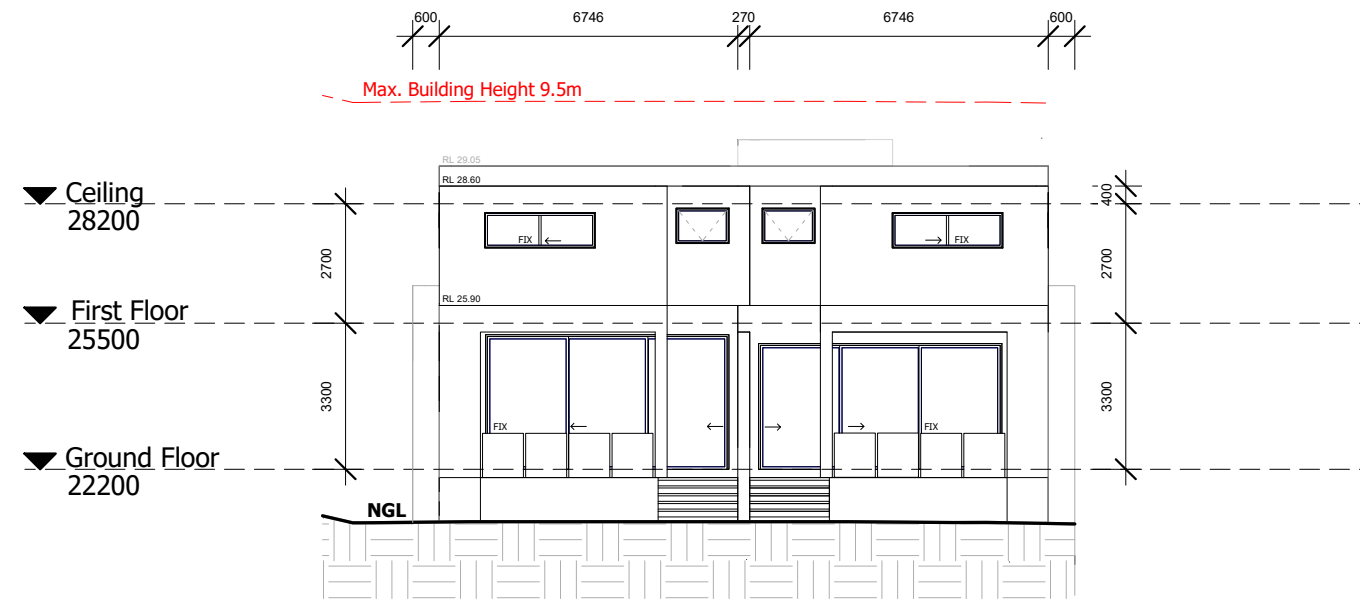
600 6746 270 6746 600

Max. Building Height 9.5m

RL 29.05

RL 28.60

Ceiling
28200

400

2700

FIX ←

→ FIX

2700

RL 25.90

First Floor
25500

3300

FIX ←

←

→

→ FIX

3300

Ground Floor
22200

NGL